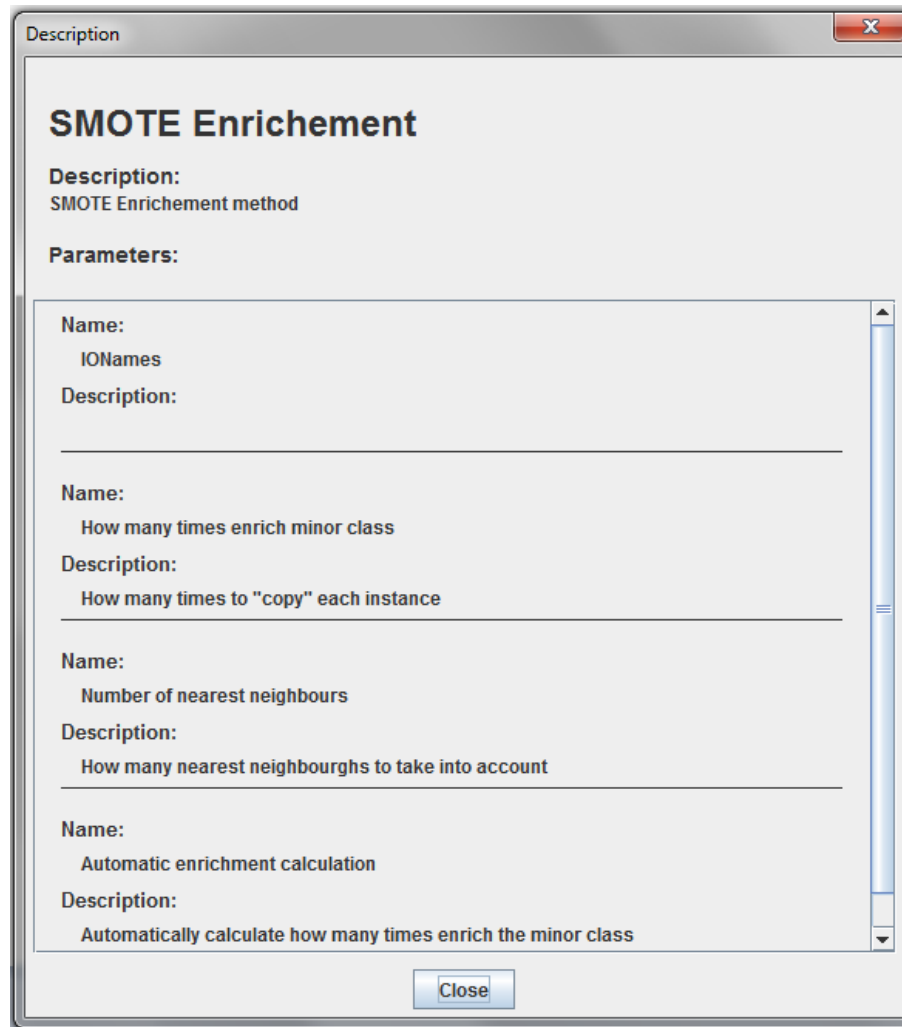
Description

SMOTE Enrichement

Description:
SMOTE Enrichement method

Parameters:

Name:
IONames
Description:

Name:
How many times enrich minor class
Description:
How many times to "copy" each instance

Name:
Number of nearest neighbours
Description:
How many nearest neighbourghs to take into account

Name:
Automatic enrichment calculation
Description:
Automatically calculate how many times enrich the minor class

Close